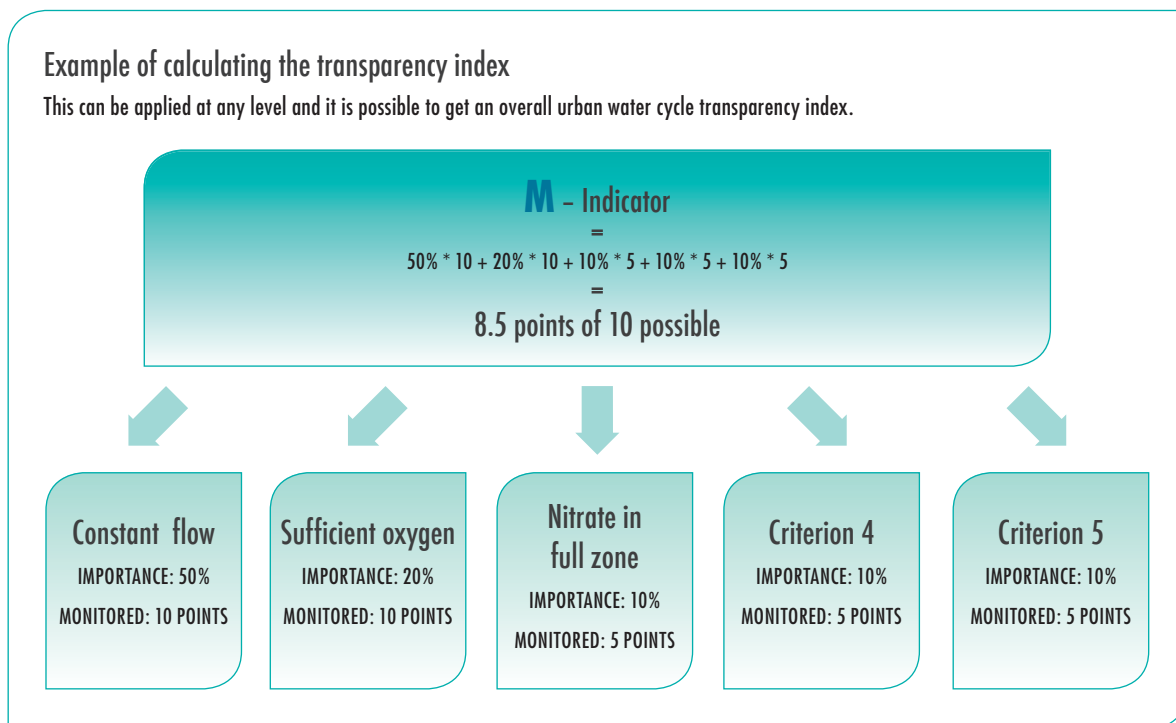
Example of calculating the transparency index

This can be applied at any level and it is possible to get an overall urban water cycle transparency index.

M – Indicator
=
50% * 10 + 20% * 10 + 10% * 5 + 10% * 5 + 10% * 5
=
8.5 points of 10 possible

Constant flow
IMPORTANCE: 50%
MONITORED: 10 POINTS

Sufficient oxygen
IMPORTANCE: 20%
MONITORED: 10 POINTS

Nitrate in full zone
IMPORTANCE: 10%
MONITORED: 5 POINTS

Criterion 4
IMPORTANCE: 10%
MONITORED: 5 POINTS

Criterion 5
IMPORTANCE: 10%
MONITORED: 5 POINTS